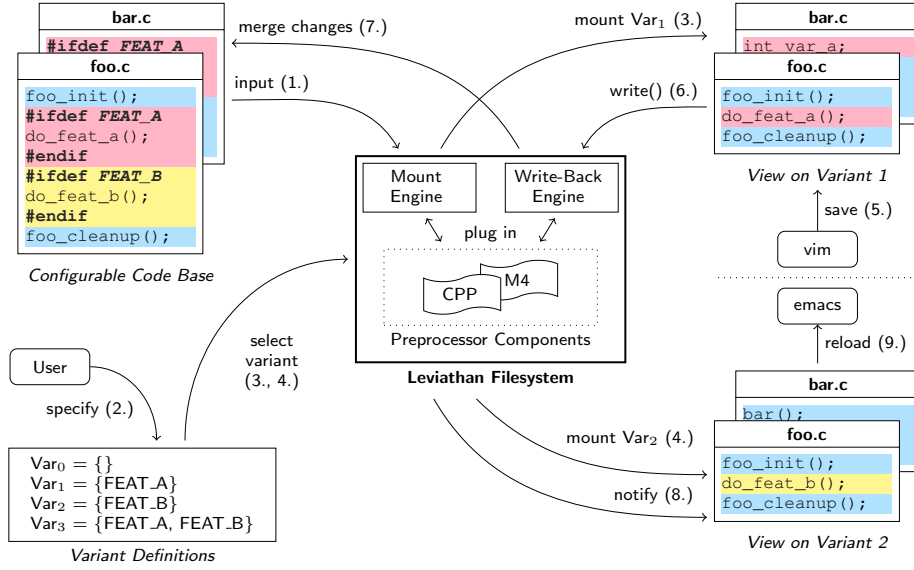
bar.c

#ifdef FEAT_A

foo.c

foo_init();
#ifdef FEAT_A
do_feat_a();
#endif
#ifdef FEAT_B
do_feat_b();
#endif
foo_cleanup();

Configurable Code Base

merge changes (7.)

input (1.)

mount Var$_1$ (3.)

write() (6.)

bar.c

int var_a;

foo.c

foo_init();
do_feat_a();
foo_cleanup();

View on Variant 1

save (5.)

vim

emacs

reload (9.)

Mount Engine

Write-Back Engine

plug in

M4

CPP

Preprocessor Components

Leviathan Filesystem

User

specify (2.)

select variant (3., 4.)

Var$_0$ = {}
Var$_1$ = {FEAT_A}
Var$_2$ = {FEAT_B}
Var$_3$ = {FEAT_A, FEAT_B}

Variant Definitions

mount Var$_2$ (4.)

notify (8.)

bar.c

bar();

foo.c

foo_init();
do_feat_b();
foo_cleanup();

View on Variant 2